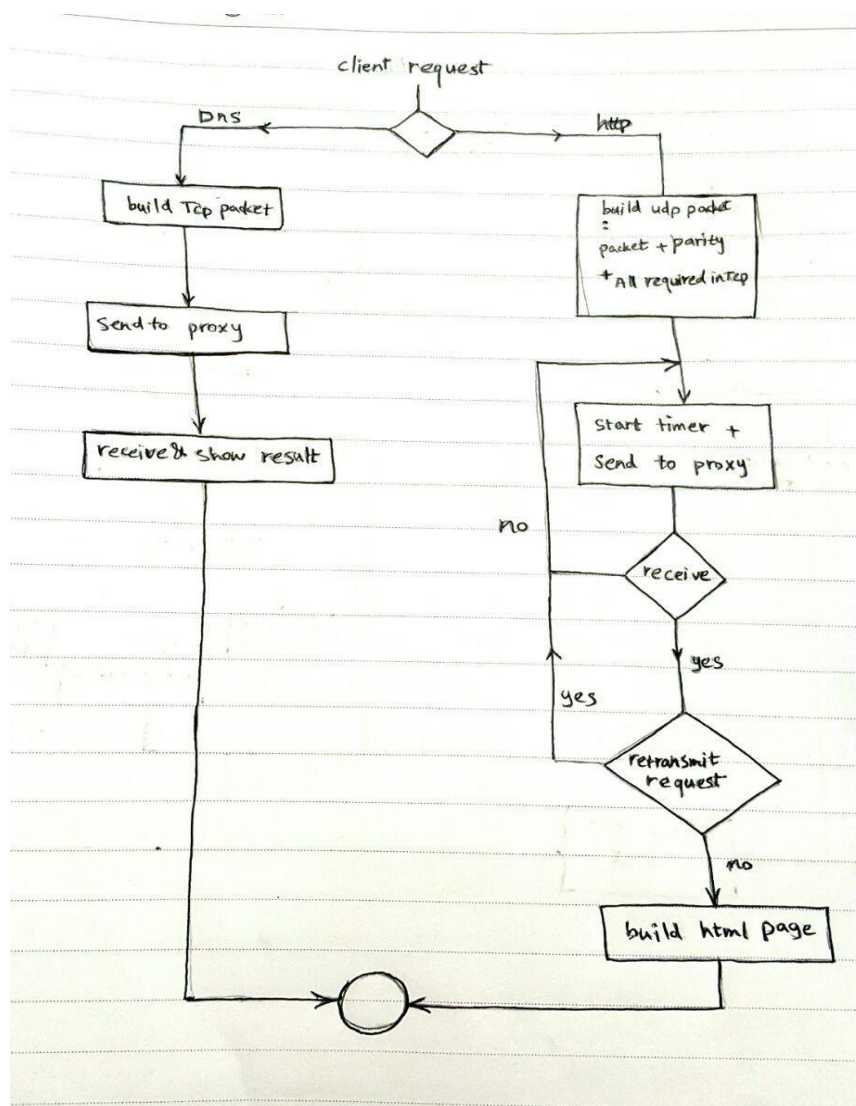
client request

Dns

http

build Tcp packet

build udp packet = packet + parity + All required inTcp

Send to proxy

receive & show result

Start timer + Send to proxy

no

receive

yes

yes

retransmit request

no

build html page